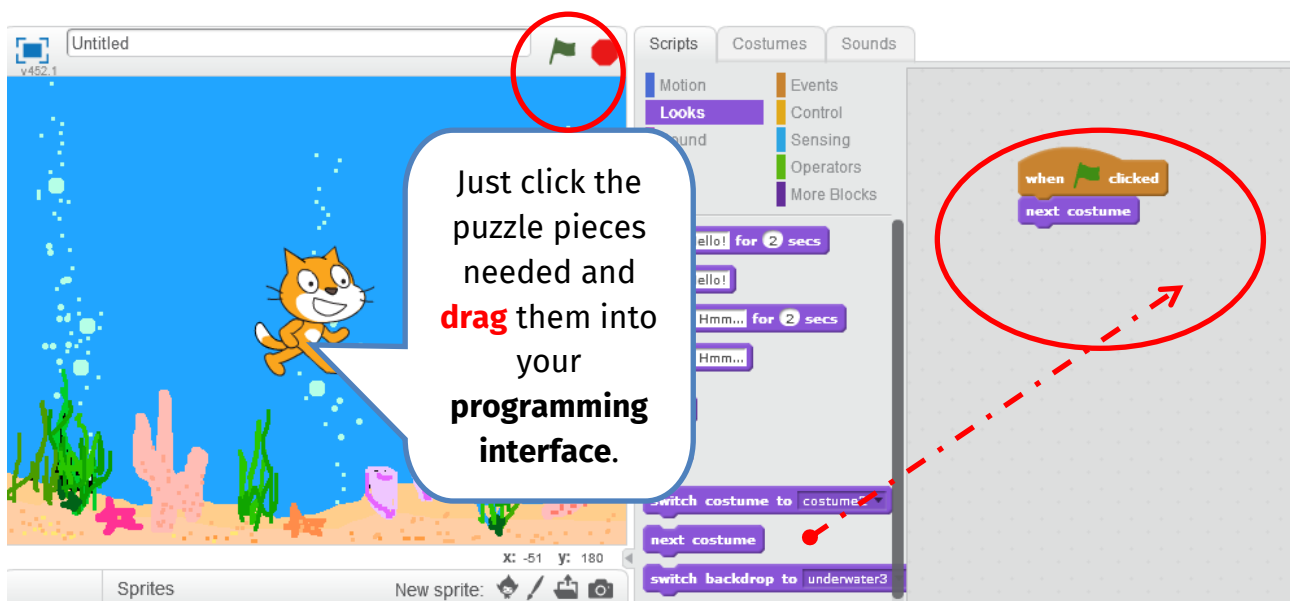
Untitled
v452.1

Scripts Costumes Sounds

Motion
Looks
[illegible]ound
Events
Control
Sensing
Operators
More Blocks

Just click the puzzle pieces needed and **drag** them into your **programming interface**.

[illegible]ello! for 2 secs
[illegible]ello!
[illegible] Hmm... for 2 secs
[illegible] Hmm...
switch costume to costume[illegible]
next costume
switch backdrop to underwater3

when clicked
next costume

x: -51 y: 180

Sprites
New sprite: